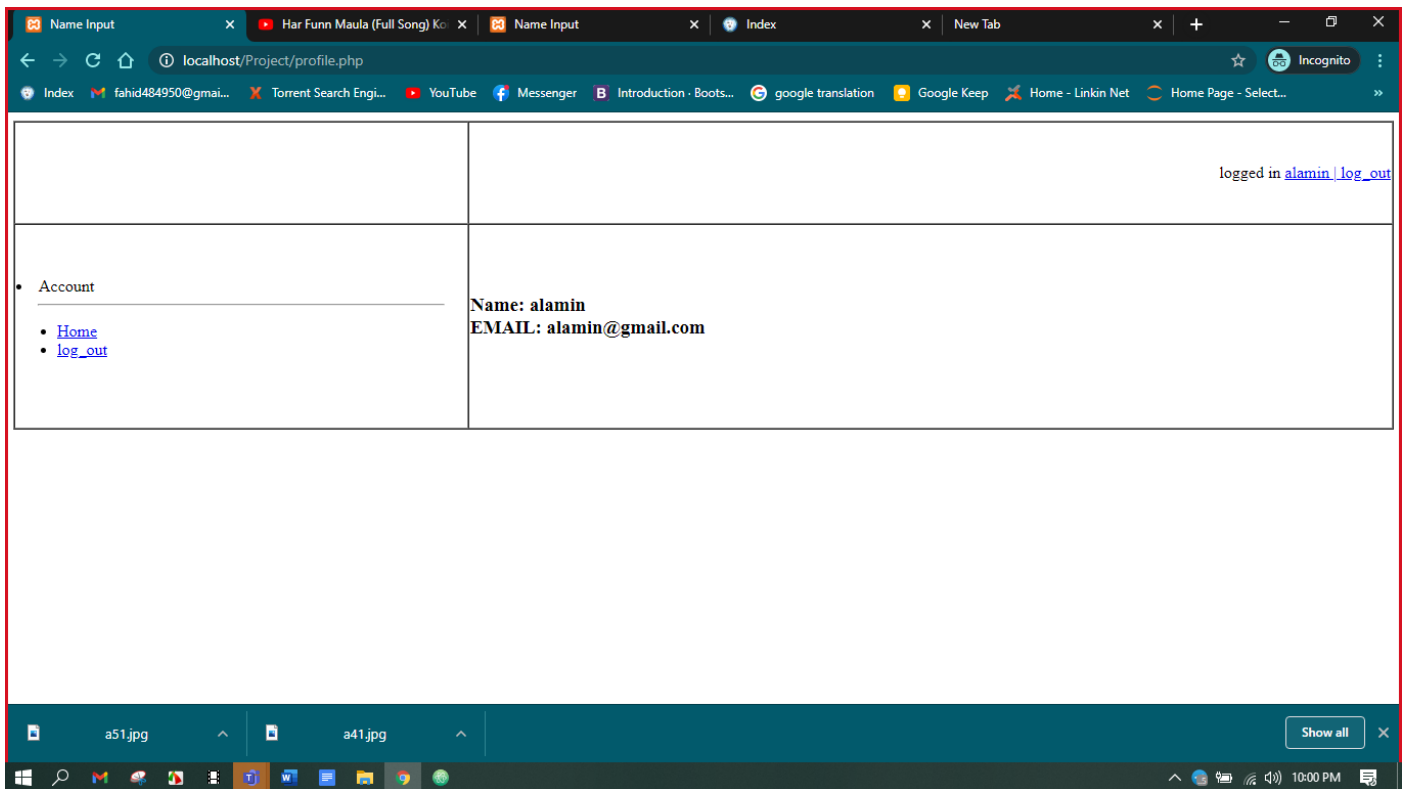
Name Input ×
Har Funn Maula (Full Song) Ko ×
Name Input ×
Index ×
New Tab ×
+

localhost/Project/profile.php
Incognito

Index
fahid484950@gmai...
Torrent Search Engi...
YouTube
Messenger
Introduction · Boots...
google translation
Google Keep
Home - Linkin Net
Home Page - Select...
»

| | logged in alamin \| log_out |
|---|---|
| • Account<br>• Home<br>• log_out | **Name: alamin**<br>**EMAIL: alamin@gmail.com** |

a51.jpg
a41.jpg
Show all
×

10:00 PM